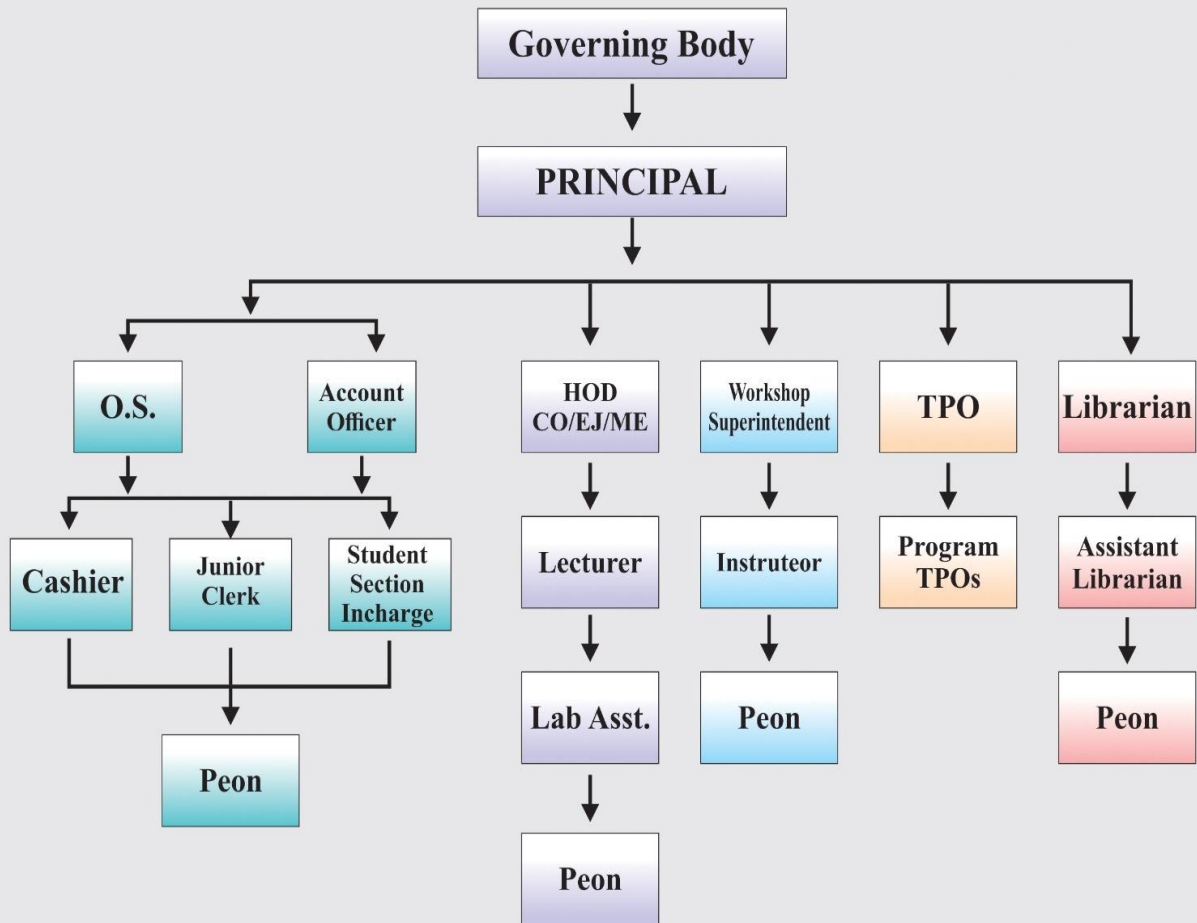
Governing Body

PRINCIPAL

O.S.

Account Officer

Cashier

Junior Clerk

Student Section Incharge

Peon

HOD CO/EJ/ME

Lecturer

Lab Asst.

Peon

Workshop Superintendent

Instruteor

Peon

TPO

Program TPOs

Librarian

Assistant Librarian

Peon